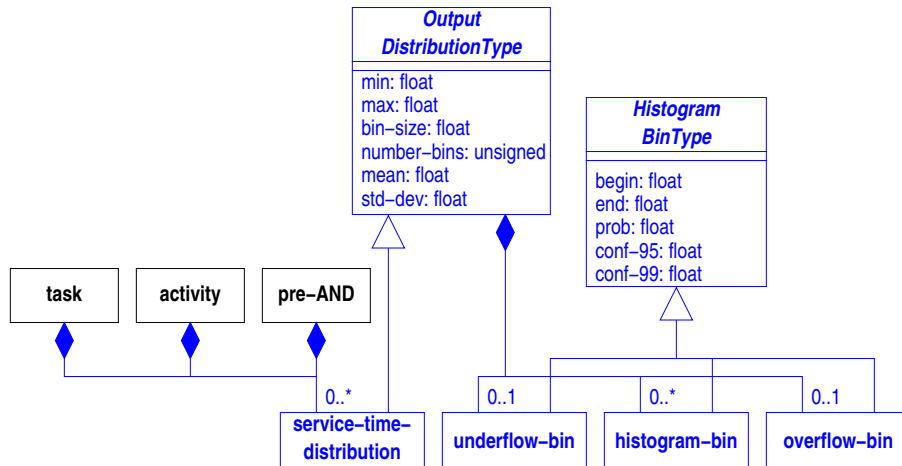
Output DistributionType

min: float
max: float
bin−size: float
number−bins: unsigned
mean: float
std−dev: float

Histogram BinType

begin: float
end: float
prob: float
conf−95: float
conf−99: float

task

activity

pre−AND

0..*

service−time−distribution

0..1

underflow−bin

0..*

histogram−bin

0..1

overflow−bin